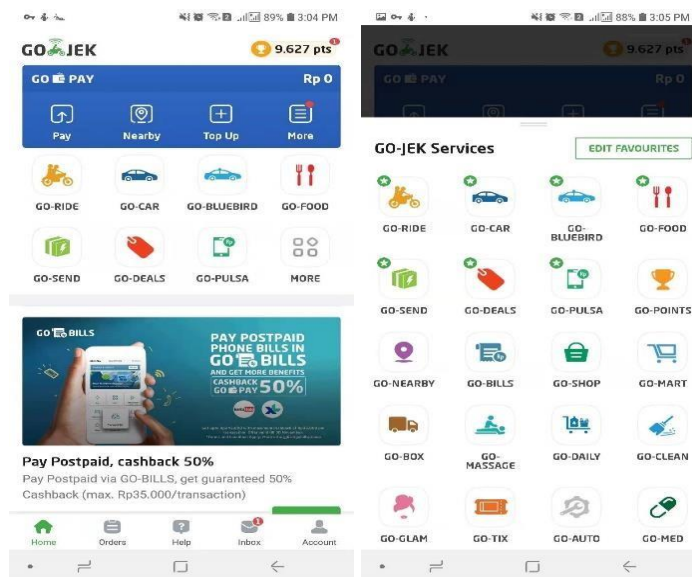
89% 3:04 PM

GOJEK

9.627 pts

GO PAY

Rp 0

Pay

Nearby

Top Up

More

GO-RIDE

GO-CAR

GO-BLUEBIRD

GO-FOOD

GO-SEND

GO-DEALS

GO-PULSA

MORE

GO BILLS

PAY POSTPAID PHONE BILLS IN GO BILLS

AND GET MORE BENEFITS

CASHBACK GO PAY 50%

Pay Postpaid, cashback 50%

Pay Postpaid via GO-BILLS, get guaranteed 50% Cashback (max. Rp35.000/transaction)

Home

Orders

Help

Inbox

Account

88% 3:05 PM

GOJEK

9.627 pts

GO PAY

Rp 0

GO-JEK Services

EDIT FAVOURITES

GO-RIDE

GO-CAR

GO-BLUEBIRD

GO-FOOD

GO-SEND

GO-DEALS

GO-PULSA

GO-POINTS

GO-NEARBY

GO-BILLS

GO-SHOP

GO-MART

GO-BOX

GO-MASSAGE

GO-DAILY

GO-CLEAN

GO-GLAM

GO-TIX

GO-AUTO

GO-MED